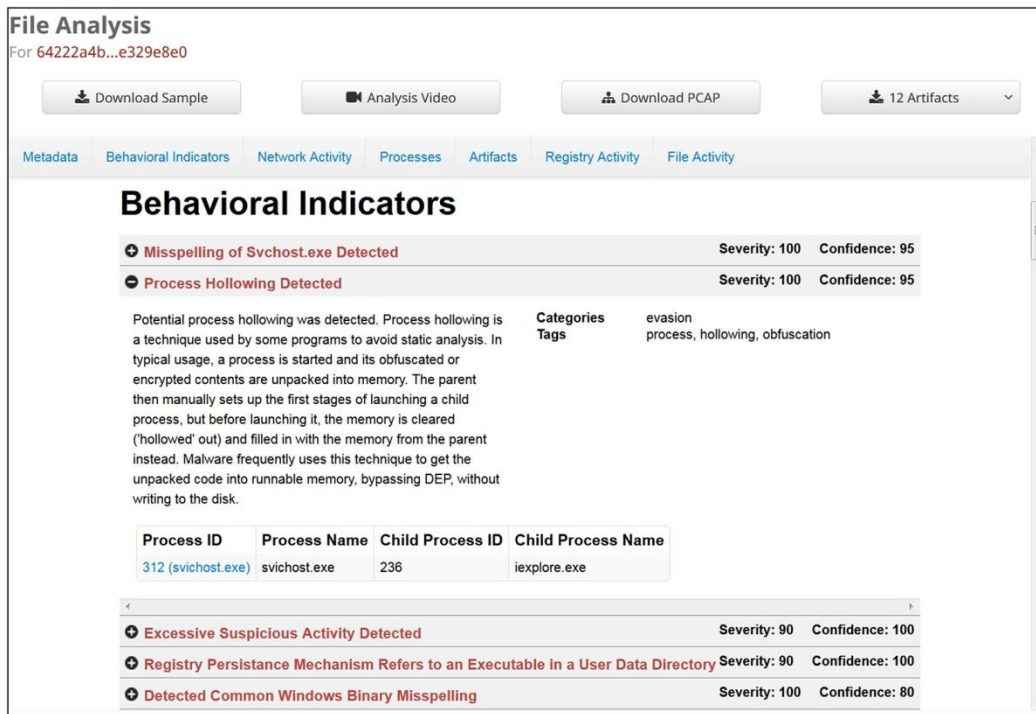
File Analysis
For 64222a4b...e329e8e0

Download Sample | Analysis Video | Download PCAP | 12 Artifacts

Metadata | Behavioral Indicators | Network Activity | Processes | Artifacts | Registry Activity | File Activity

Behavioral Indicators

Misspelling of Svchost.exe Detected Severity: 100 Confidence: 95

Process Hollowing Detected Severity: 100 Confidence: 95

Potential process hollowing was detected. Process hollowing is a technique used by some programs to avoid static analysis. In typical usage, a process is started and its obfuscated or encrypted contents are unpacked into memory. The parent then manually sets up the first stages of launching a child process, but before launching it, the memory is cleared ('hollowed' out) and filled in with the memory from the parent instead. Malware frequently uses this technique to get the unpacked code into runnable memory, bypassing DEP, without writing to the disk.

Categories evasion
Tags process, hollowing, obfuscation

| Process ID | Process Name | Child Process ID | Child Process Name |
|---|---|---|---|
| 312 (svichost.exe) | svichost.exe | 236 | iexplore.exe |

Excessive Suspicious Activity Detected Severity: 90 Confidence: 100

Registry Persistance Mechanism Refers to an Executable in a User Data Directory Severity: 90 Confidence: 100

Detected Common Windows Binary Misspelling Severity: 100 Confidence: 80